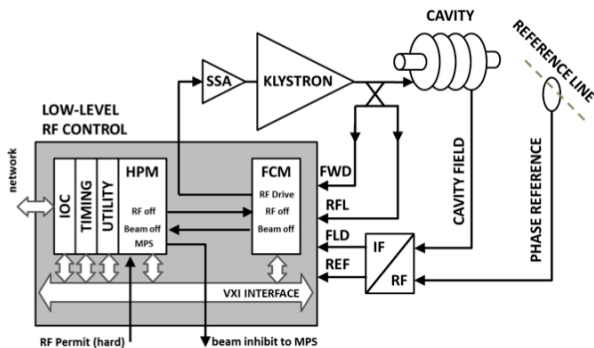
CAVITY

REFERENCE LINE

SSA

KLYSTRON

LOW-LEVEL RF CONTROL

network

IOC

TIMING

UTILITY

HPM

RF off

Beam off

MPS

FCM

RF Drive

RF off

Beam off

FWD

RFL

FLD

REF

IF

RF

CAVITY FIELD

PHASE REFERENCE

VXI INTERFACE

RF Permit (hard)

beam inhibit to MPS